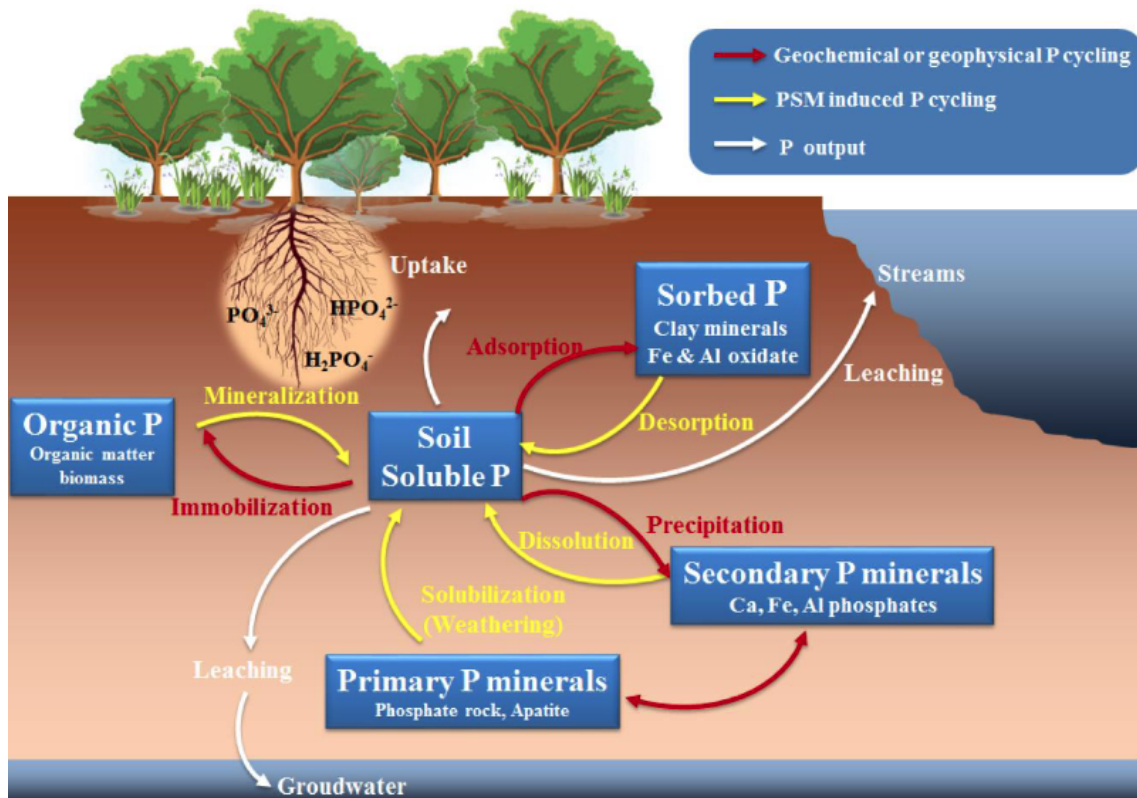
Geochemical or geophysical P cycling

PSM induced P cycling

P output

Uptake

$PO_4^{3-}$

$HPO_4^{2-}$

$H_2PO_4^-$

Sorbed P
Clay minerals
Fe & Al oxidate

Streams

Adsorption

Leaching

Mineralization

Organic P
Organic matter
biomass

Desorption

Soil
Soluble P

Immobilization

Precipitation

Dissolution

Secondary P minerals
Ca, Fe, Al phosphates

Solubilization
(Weathering)

Leaching

Primary P minerals
Phosphate rock, Apatite

Groudwater